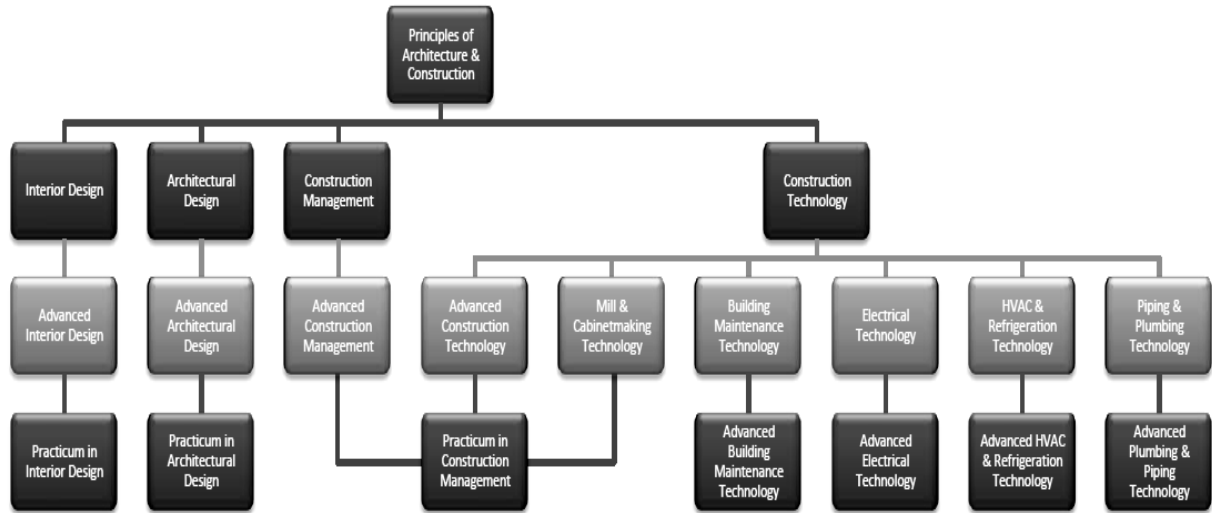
Principles of Architecture & Construction

Interior Design

Architectural Design

Construction Management

Construction Technology

Advanced Interior Design

Advanced Architectural Design

Advanced Construction Management

Advanced Construction Technology

Mill & Cabinetmaking Technology

Building Maintenance Technology

Electrical Technology

HVAC & Refrigeration Technology

Piping & Plumbing Technology

Practicum in Interior Design

Practicum in Architectural Design

Practicum in Construction Management

Advanced Building Maintenance Technology

Advanced Electrical Technology

Advanced HVAC & Refrigeration Technology

Advanced Plumbing & Piping Technology